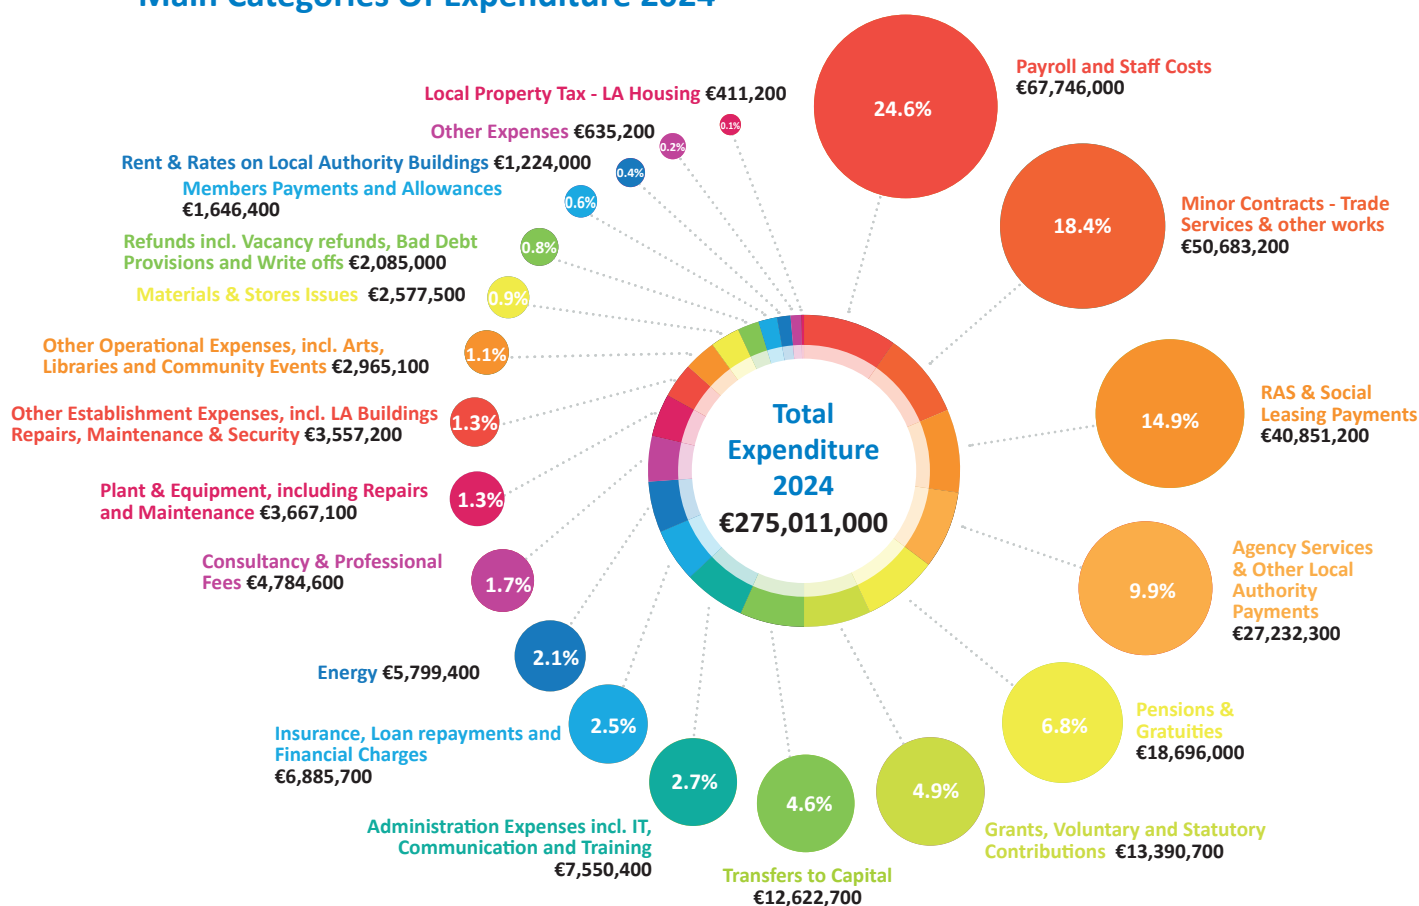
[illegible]

Local Property Tax - LA Housing €411,200
0.1%

Other Expenses €635,200
0.2%

Rent & Rates on Local Authority Buildings €1,224,000
0.4%

Members Payments and Allowances €1,646,400
0.6%

Refunds incl. Vacancy refunds, Bad Debt Provisions and Write offs €2,085,000
0.8%

Materials & Stores Issues €2,577,500
0.9%

Other Operational Expenses, incl. Arts, Libraries and Community Events €2,965,100
1.1%

Other Establishment Expenses, incl. LA Buildings Repairs, Maintenance & Security €3,557,200
1.3%

Plant & Equipment, including Repairs and Maintenance €3,667,100
1.3%

Consultancy & Professional Fees €4,784,600
1.7%

Energy €5,799,400
2.1%

Insurance, Loan repayments and Financial Charges €6,885,700
2.5%

Administration Expenses incl. IT, Communication and Training €7,550,400
2.7%

Transfers to Capital €12,622,700
4.6%

Grants, Voluntary and Statutory Contributions €13,390,700
4.9%

Pensions & Gratuities €18,696,000
6.8%

Agency Services & Other Local Authority Payments €27,232,300
9.9%

RAS & Social Leasing Payments €40,851,200
14.9%

Minor Contracts - Trade Services & other works €50,683,200
18.4%

Payroll and Staff Costs €67,746,000
24.6%

Total Expenditure 2024 €275,011,000